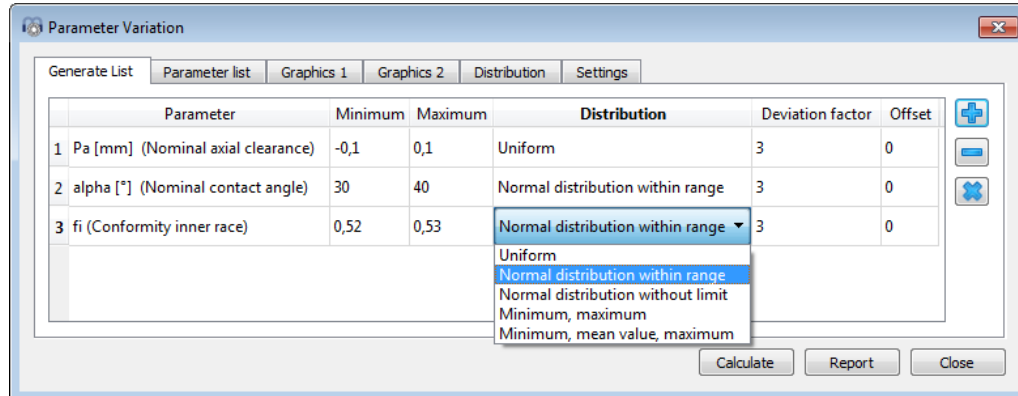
Parameter Variation

Generate List | Parameter list | Graphics 1 | Graphics 2 | Distribution | Settings

| | Parameter | Minimum | Maximum | Distribution | Deviation factor | Offset |
|---|---|---|---|---|---|---|
| 1 | Pa [mm] (Nominal axial clearance) | -0,1 | 0,1 | Uniform | 3 | 0 |
| 2 | alpha [°] (Nominal contact angle) | 30 | 40 | Normal distribution within range | 3 | 0 |
| 3 | fi (Conformity inner race) | 0,52 | 0,53 | Normal distribution within range | 3 | 0 |

Uniform
Normal distribution within range
Normal distribution without limit
Minimum, maximum
Minimum, mean value, maximum

Calculate | Report | Close